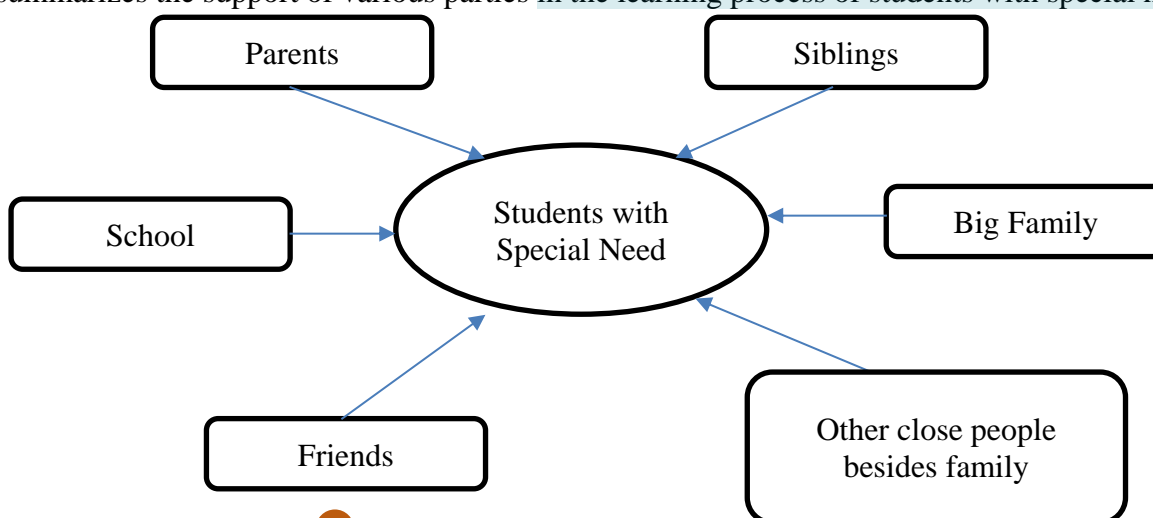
summarizes the support of various parties in the learning process of students with special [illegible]

Parents

Siblings

School

Students with Special Need

Big Family

Friends

Other close people besides family